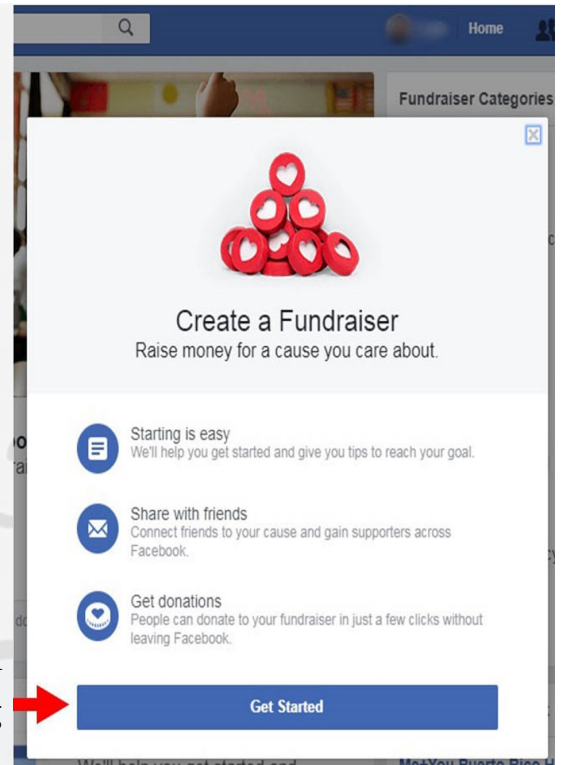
Home

Fundraiser Categories

Create a Fundraiser

Raise money for a cause you care about.

Starting is easy
We'll help you get started and give you tips to reach your goal.

Share with friends
Connect friends to your cause and gain supporters across Facebook.

Get donations
People can donate to your fundraiser in just a few clicks without leaving Facebook.

Get Started